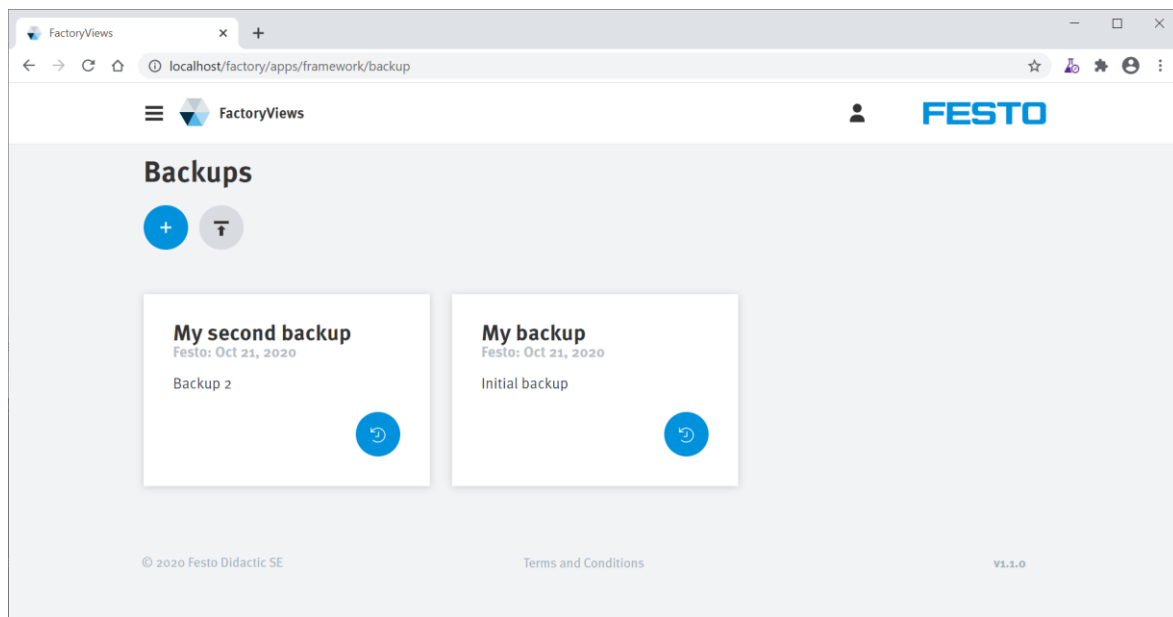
FactoryViews ×
+

localhost/factory/apps/framework/backup

FactoryViews

FESTO

Backups

+

My second backup
Festo: Oct 21, 2020

Backup 2

My backup
Festo: Oct 21, 2020

Initial backup

© 2020 Festo Didactic SE

Terms and Conditions

v1.1.0